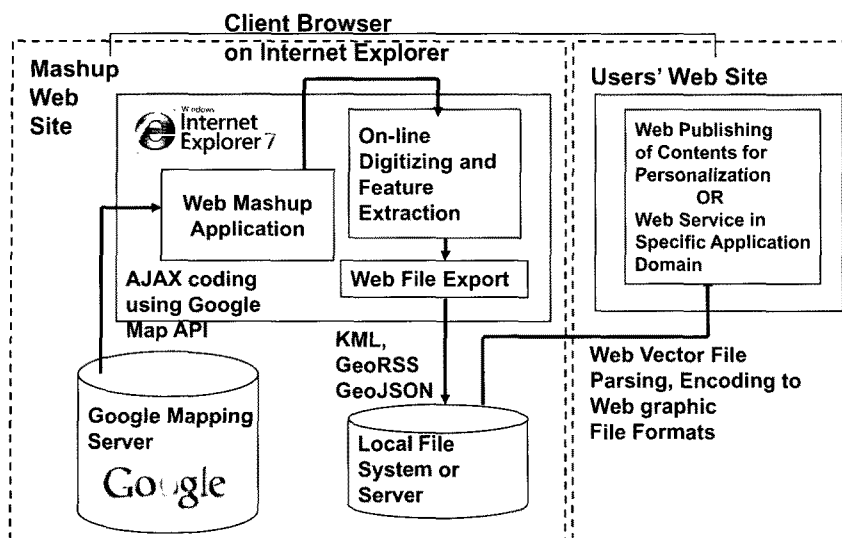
Client Browser
on Internet Explorer

Mashup Web Site

Windows Internet Explorer 7

Web Mashup Application

On-line Digitizing and Feature Extraction

Web File Export

AJAX coding using Google Map API

KML, GeoRSS GeoJSON

Google Mapping Server

Google

Local File System or Server

Users' Web Site

Web Publishing of Contents for Personalization OR Web Service in Specific Application Domain

Web Vector File Parsing, Encoding to Web graphic File Formats